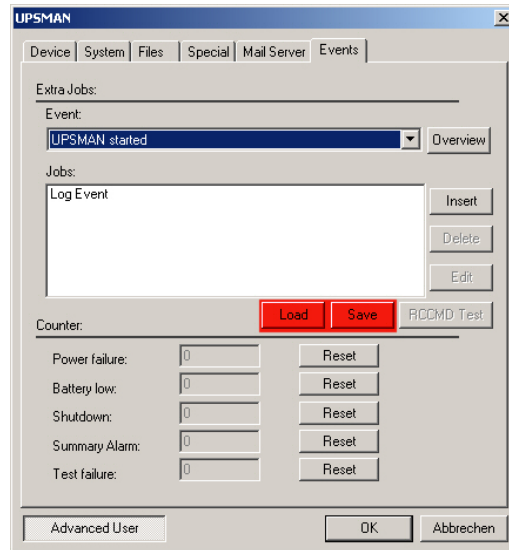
UPSMAN

Device | System | Files | Special | Mail Server | Events

Extra Jobs:

Event:

UPSMAN started

Overview

Jobs:

Log Event

Insert

Delete

Edit

Load

Save

RCCMD Test

Counter:

Power failure: 0 Reset

Battery low: 0 Reset

Shutdown: 0 Reset

Summary Alarm: 0 Reset

Test failure: 0 Reset

Advanced User

OK

Abbrechen